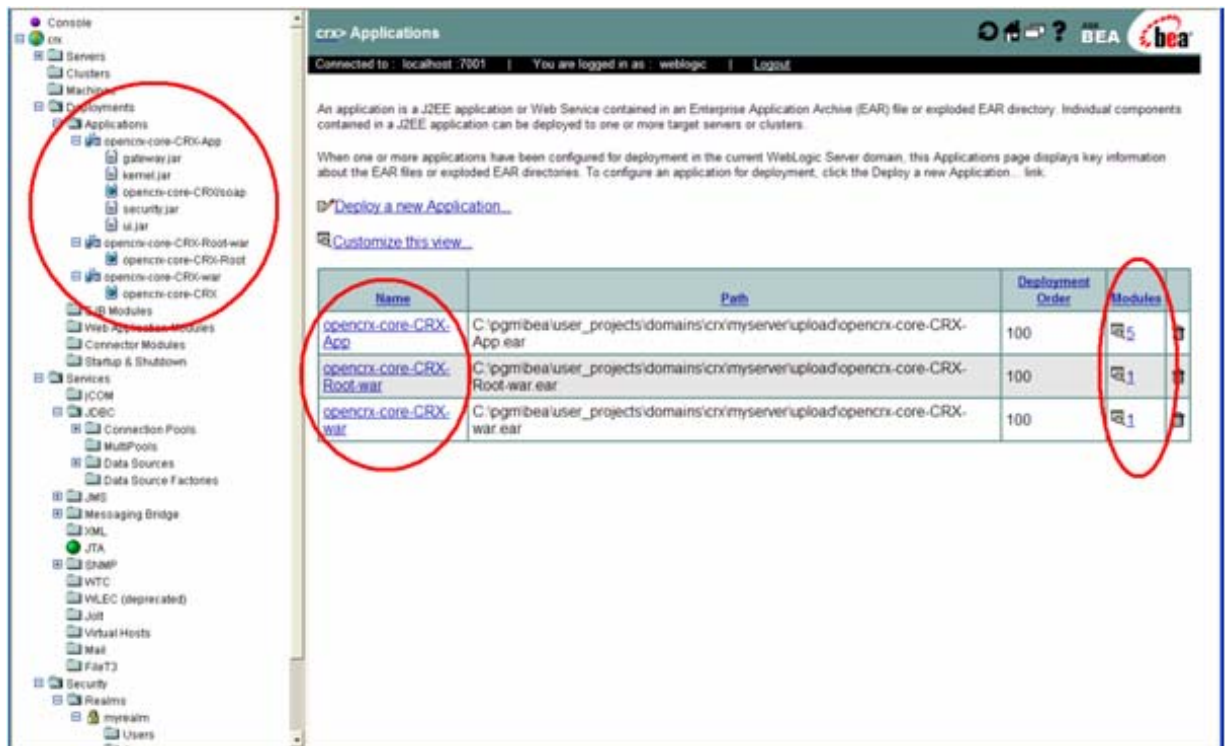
Console
crx
Servers
Clusters
Machines
Deployments
Applications
opencrx-core-CRX-App
gateway.jar
kernel.jar
opencrx-core-CRXsoap
security.jar
ui.jar
opencrx-core-CRX-Root-war
opencrx-core-CRX-Root
opencrx-core-CRX-war
opencrx-core-CRX
EJB Modules
Web Application Modules
Connector Modules
Startup & Shutdown
Services
jCOM
JDBC
Connection Pools
MultiPools
Data Sources
Data Source Factories
JMS
Messaging Bridge
XML
JTA
SNMP
WTC
WLEC (deprecated)
Jolt
Virtual Hosts
Mail
FileT3
Security
Realms
myrealm
Users

crx> Applications

BEA bea

Connected to : localhost :7001 | You are logged in as : weblogic | Logout

An application is a J2EE application or Web Service contained in an Enterprise Application Archive (EAR) file or exploded EAR directory. Individual components contained in a J2EE application can be deployed to one or more target servers or clusters.

When one or more applications have been configured for deployment in the current WebLogic Server domain, this Applications page displays key information about the EAR files or exploded EAR directories. To configure an application for deployment, click the Deploy a new Application... link.

Deploy a new Application...

Customize this view...

| Name | Path | Deployment Order | Modules | |
|---|---|---|---|---|
| opencrx-core-CRX-App | C:\pgm\bea\user_projects\domains\crx\myserver\upload\opencrx-core-CRX-App.ear | 100 | 5 | |
| opencrx-core-CRX-Root-war | C:\pgm\bea\user_projects\domains\crx\myserver\upload\opencrx-core-CRX-Root-war.ear | 100 | 1 | |
| opencrx-core-CRX-war | C:\pgm\bea\user_projects\domains\crx\myserver\upload\opencrx-core-CRX-war.ear | 100 | 1 | |